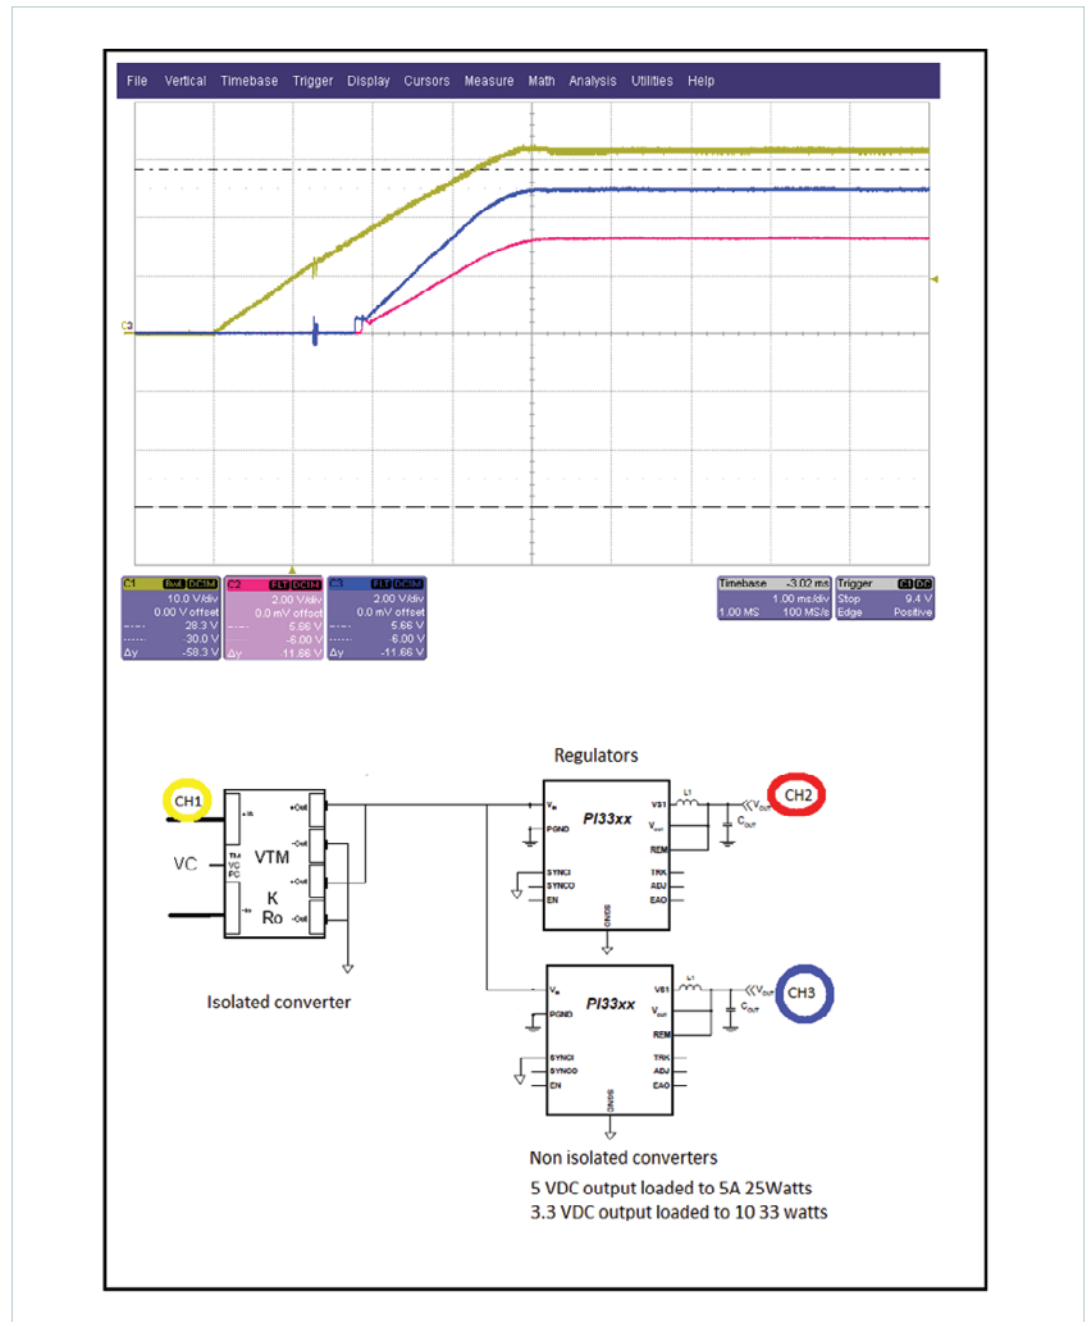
File Vertical Timebase Trigger Display Cursors Measure Math Analysis Utilities Help

C3

| C1 | BwL DC1M |
|---|---|
| | 10.0 V/div |
| | 0.00 V offset |
| | 28.3 V |
| | -30.0 V |
| Δy | -58.3 V |

| C2 | FLT DC1M |
|---|---|
| | 2.00 V/div |
| | 0.0 mV offset |
| | 5.66 V |
| | -6.00 V |
| Δy | -11.66 V |

| C3 | FLT DC1M |
|---|---|
| | 2.00 V/div |
| | 0.0 mV offset |
| | 5.66 V |
| | -6.00 V |
| Δy | -11.66 V |

| Timebase | -3.02 ms | Trigger | C1 DC |
|---|---|---|---|
| | 1.00 ms/div | Stop | 9.4 V |
| 1.00 MS | 100 MS/s | Edge | Positive |

Regulators

CH1

VC

VTM

K

Ro

+In

-In

TM

VC

PC

+Out

-Out

+Out

-Out

Isolated converter

CH2

PI33xx

$V_{in}$

PGND

SYNCI

SYNCO

EN

VS1

$V_{out}$

REM

TRK

ADJ

EAO

SGND

L1

$C_{OUT}$

$V_{OUT}$

CH3

PI33xx

$V_{in}$

PGND

SYNCI

SYNCO

EN

VS1

$V_{out}$

REM

TRK

ADJ

EAO

SGND

L1

$C_{OUT}$

$V_{OUT}$

Non isolated converters

5 VDC output loaded to 5A 25Watts

3.3 VDC output loaded to 10 33 watts